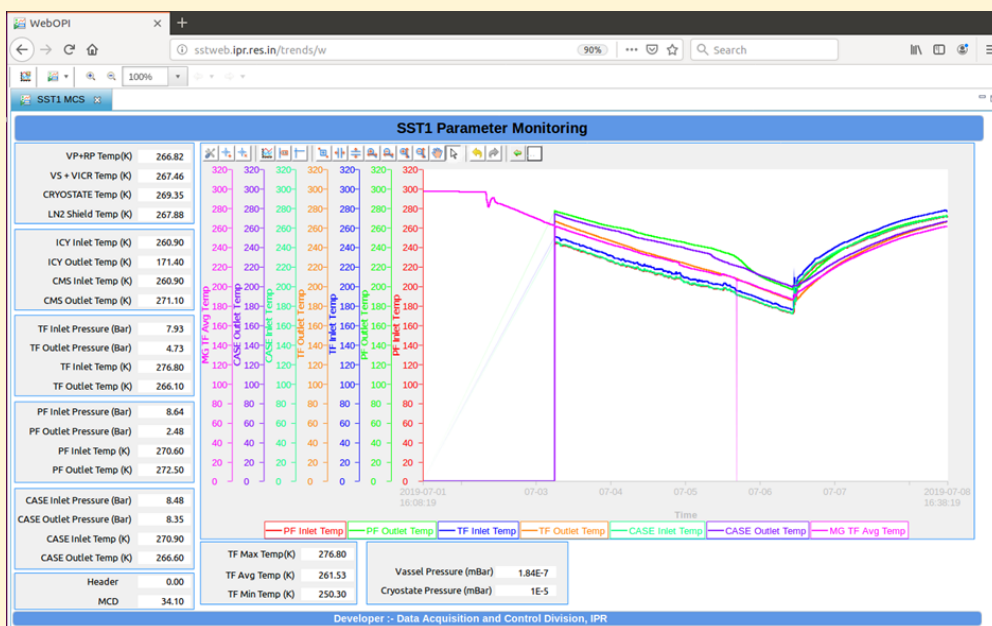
WebOPI
sstweb.ipr.res.in/trends/w
90%
Search
100%
SST1 MCS

SST1 Parameter Monitoring

| | |
|---|---|
| VP+RP Temp(K) | 266.82 |
| VS + VICR Temp (K) | 267.46 |
| CRYOSTATE Temp (K) | 269.35 |
| LN2 Shield Temp (K) | 267.88 |

| | |
|---|---|
| ICY Inlet Temp (K) | 260.90 |
| ICY Outlet Temp (K) | 171.40 |
| CMS Inlet Temp (K) | 260.90 |
| CMS Outlet Temp (K) | 271.10 |

| | |
|---|---|
| TF Inlet Pressure (Bar) | 7.93 |
| TF Outlet Pressure (Bar) | 4.73 |
| TF Inlet Temp (K) | 276.80 |
| TF Outlet Temp (K) | 266.10 |

| | |
|---|---|
| PF Inlet Pressure (Bar) | 8.64 |
| PF Outlet Pressure (Bar) | 2.48 |
| PF Inlet Temp (K) | 270.60 |
| PF Outlet Temp (K) | 272.50 |

| | |
|---|---|
| CASE Inlet Pressure (Bar) | 8.48 |
| CASE Outlet Pressure (Bar) | 8.35 |
| CASE Inlet Temp (K) | 270.90 |
| CASE Outlet Temp (K) | 266.60 |

| | |
|---|---|
| Header | 0.00 |
| MCD | 34.10 |

MG TF Avg Temp
CASE Outlet Temp
CASE Inlet Temp
TF Outlet Temp
TF Inlet Temp
PF Outlet Temp
PF Inlet Temp

320 300 280 260 240 220 200 180 160 140 120 100 80 60 40 20 0

2019-07-01 16:08:19
07-03
07-04
07-05
07-06
07-07
2019-07-08 16:38:19
Time

PF Inlet Temp | PF Outlet Temp | TF Inlet Temp | TF Outlet Temp | CASE Inlet Temp | CASE Outlet Temp | MG TF Avg Temp

| | |
|---|---|
| TF Max Temp(K) | 276.80 |
| TF Avg Temp (K) | 261.53 |
| TF Min Temp (K) | 250.30 |

| | |
|---|---|
| Vassel Pressure (mBar) | 1.84E-7 |
| Cryostate Pressure (mBar) | 1E-5 |

Developer :- Data Acquisition and Control Division, IPR